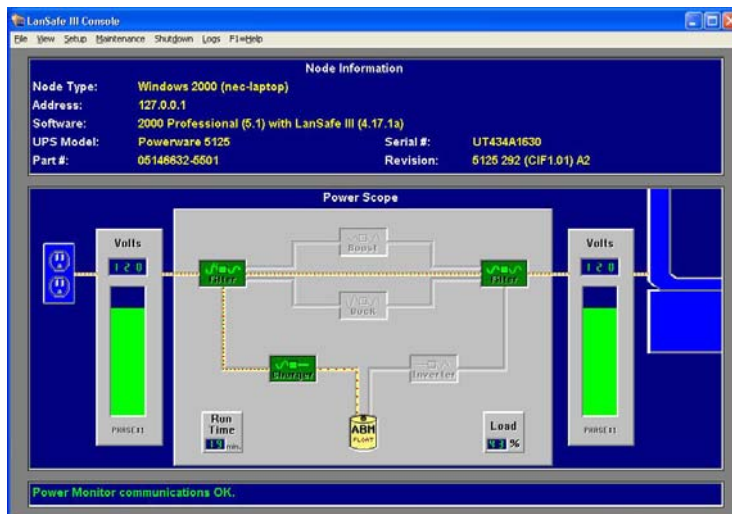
LanSafe III Console

File View Setup Maintenance Shutdown Logs F1=Help

Node Information

Node Type: Windows 2000 (nec-laptop)
Address: 127.0.0.1
Software: 2000 Professional (5.1) with LanSafe III (4.17.1a)
UPS Model: Powerware 5125
Serial #: UT434A1630
Part #: 05146632-5501
Revision: 5125 292 (CIF1.01) A2

Power Scope

Volts
120
PHASE 1

Filter
Boost
Buck
Filter
Charger
Inverter

Run Time
19 min.

ABM
FLOAT

Load
43 %

Volts
120
PHASE 1

Power Monitor communications OK.